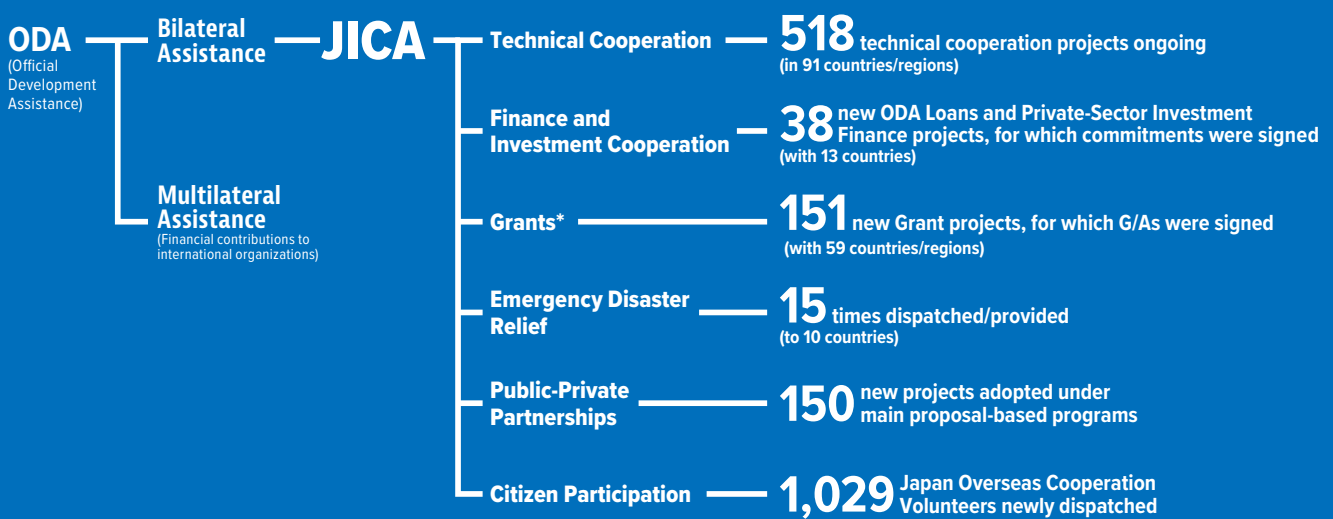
ODA
(Official Development Assistance)

Bilateral Assistance

JICA

Multilateral Assistance
(Financial contributions to international organizations)

Technical Cooperation

518 technical cooperation projects ongoing
(in 91 countries/regions)

Finance and Investment Cooperation

38 new ODA Loans and Private-Sector Investment Finance projects, for which commitments were signed
(with 13 countries)

Grants*

151 new Grant projects, for which G/As were signed
(with 59 countries/regions)

Emergency Disaster Relief

15 times dispatched/provided
(to 10 countries)

Public-Private Partnerships

150 new projects adopted under main proposal-based programs

Citizen Participation

1,029 Japan Overseas Cooperation Volunteers newly dispatched